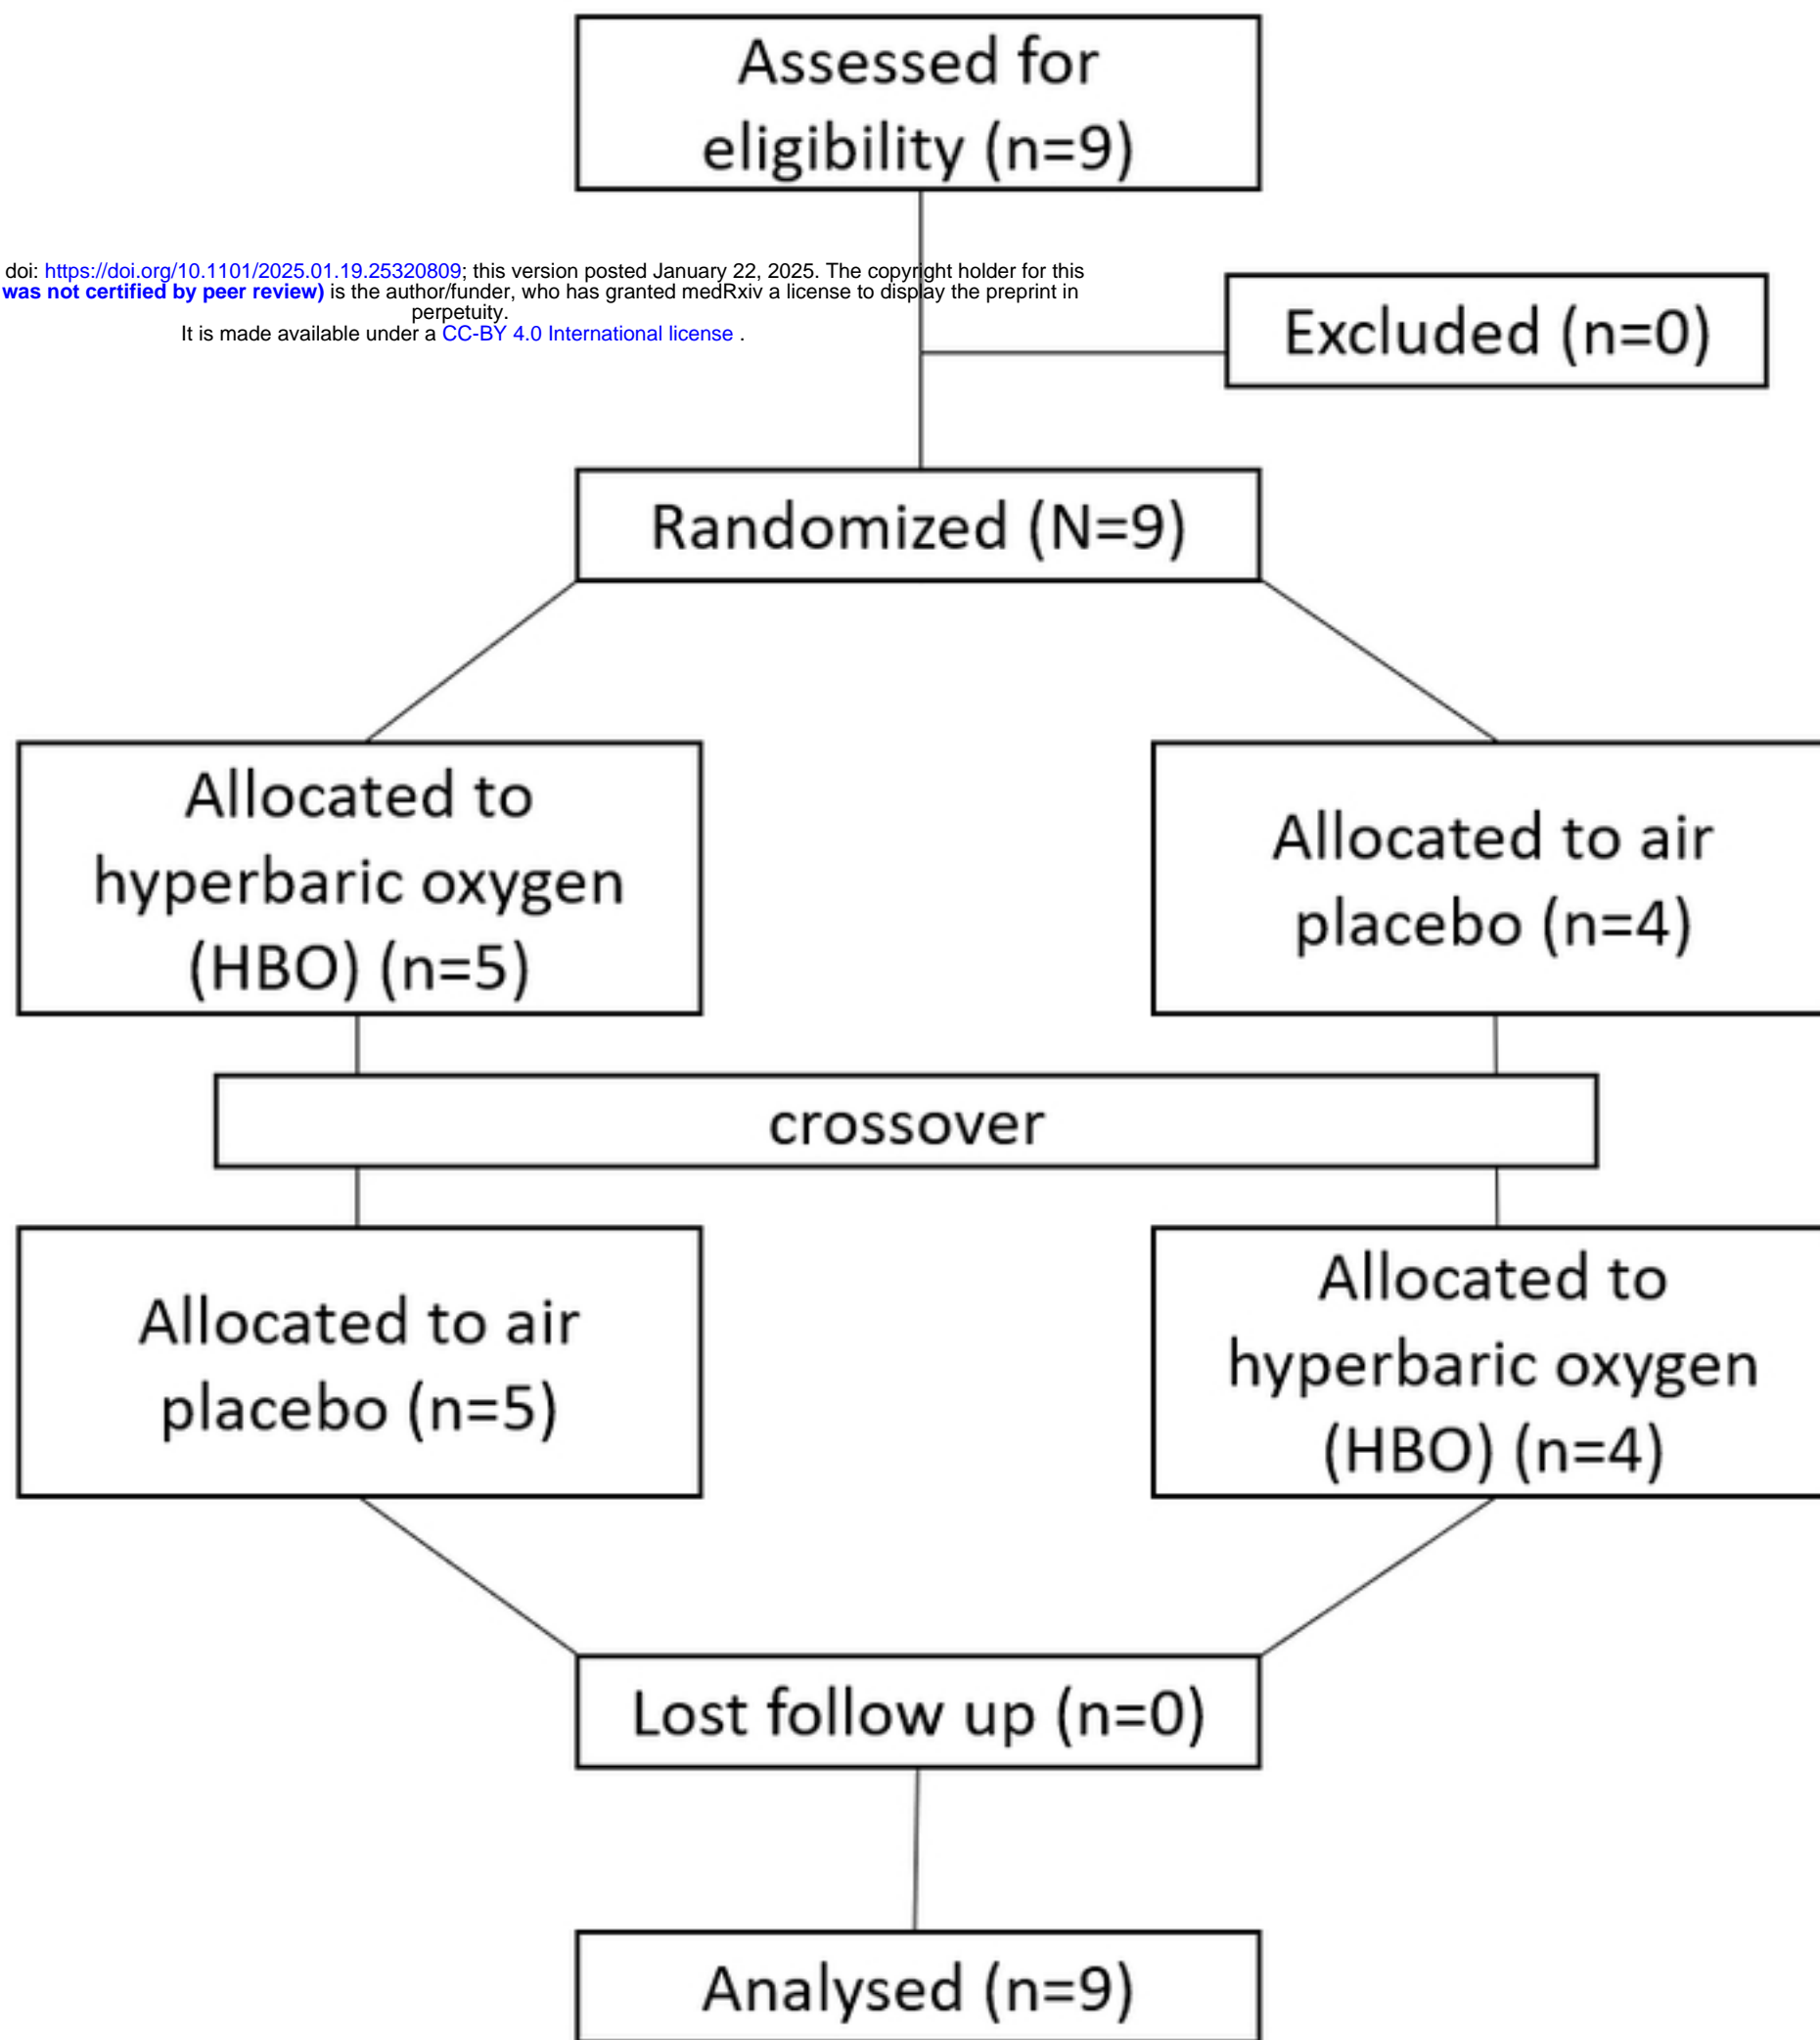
Assessed for eligibility (n=9)

doi: https://doi.org/10.1101/2025.01.19.25320809; this version posted January 22, 2025. The copyright holder for this was not certified by peer review) is the author/funder, who has granted medRxiv a license to display the preprint in perpetuity.
It is made available under a CC-BY 4.0 International license .

Excluded (n=0)

Randomized (N=9)

Allocated to hyperbaric oxygen (HBO) (n=5)

Allocated to air placebo (n=4)

crossover

Allocated to air placebo (n=5)

Allocated to hyperbaric oxygen (HBO) (n=4)

Lost follow up (n=0)

Analysed (n=9)